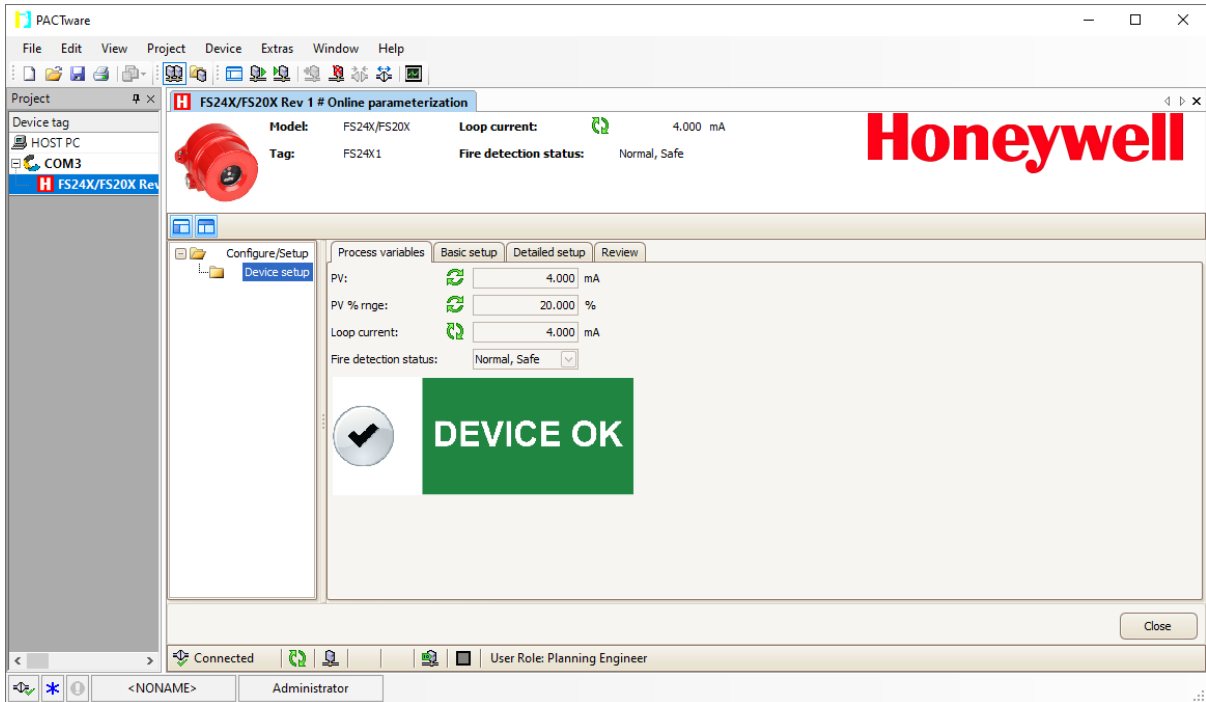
PACTware

File Edit View Project Device Extras Window Help

Project

Device tag

HOST PC

COM3

FS24X/FS20X Rev

FS24X/FS20X Rev 1 # Online parameterization

Model: FS24X/FS20X

Tag: FS24X1

Loop current: 4.000 mA

Fire detection status: Normal, Safe

Honeywell

Configure/Setup

Device setup

Process variables | Basic setup | Detailed setup | Review

PV: 4.000 mA

PV % rnge: 20.000 %

Loop current: 4.000 mA

Fire detection status: Normal, Safe

DEVICE OK

Close

Connected

User Role: Planning Engineer

<NONAME>

Administrator